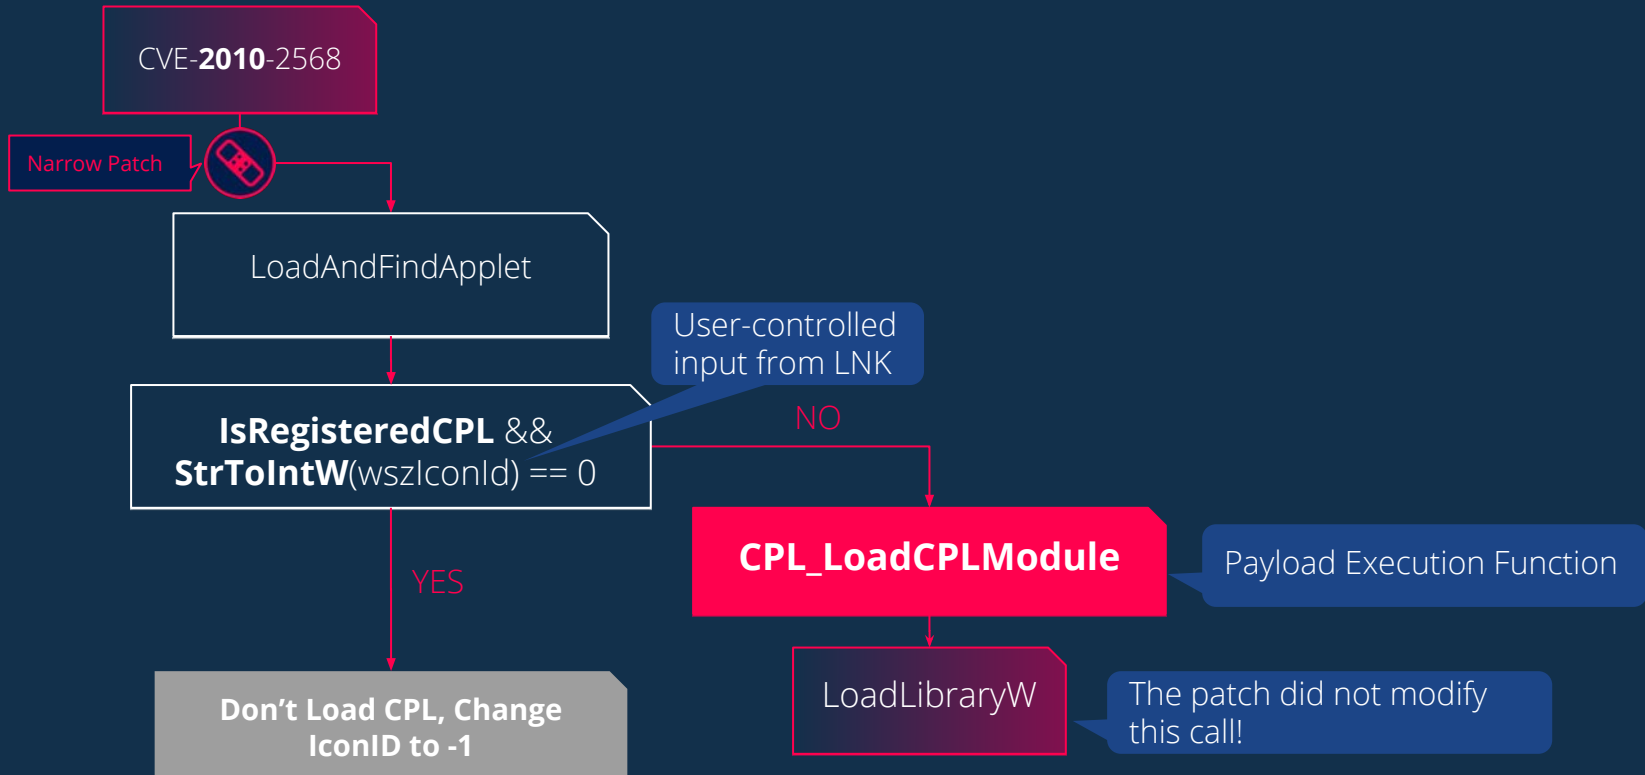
CVE-**2010**-2568

Narrow Patch

LoadAndFindApplet

User-controlled input from LNK

**IsRegisteredCPL** &&
**StrToIntW**(wszIconId) == 0

NO

YES

CPL_LoadCPLModule

Payload Execution Function

LoadLibraryW

The patch did not modify this call!

Don't Load CPL, Change IconID to -1